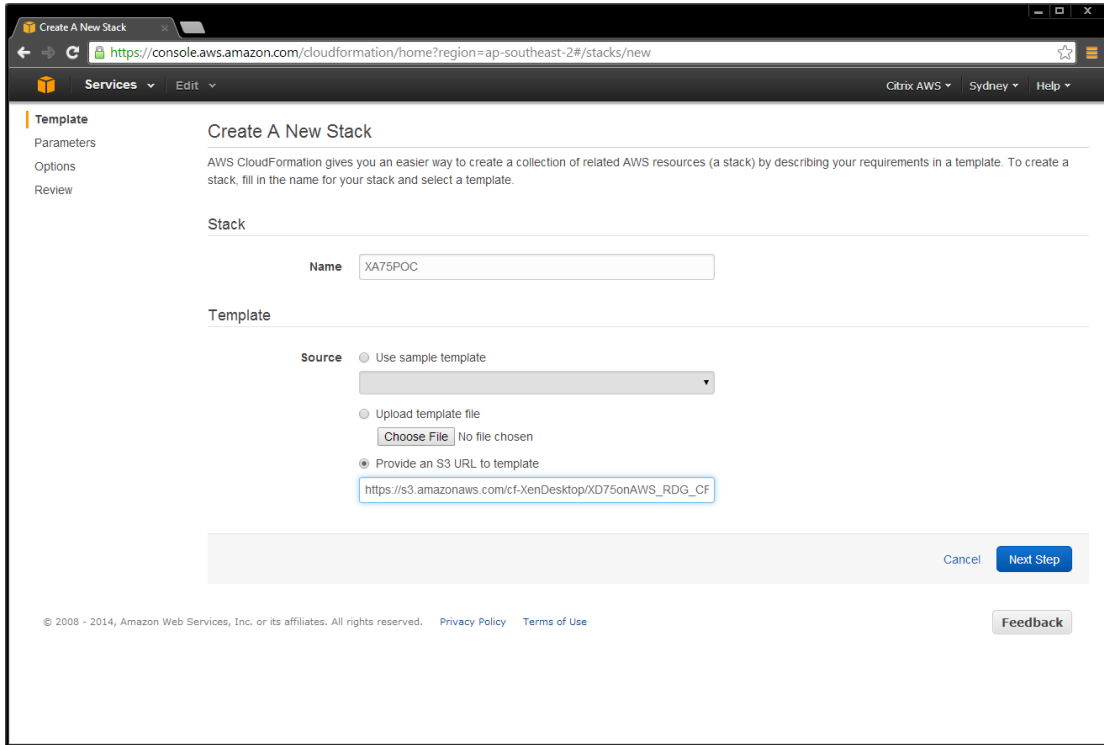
Create A New Stack ×

https://console.aws.amazon.com/cloudformation/home?region=ap-southeast-2#/stacks/new

Services Edit

Citrix AWS Sydney Help

Template
Parameters
Options
Review

Create A New Stack

AWS CloudFormation gives you an easier way to create a collection of related AWS resources (a stack) by describing your requirements in a template. To create a stack, fill in the name for your stack and select a template.

Stack

Name XA75POC

Template

Source Use sample template

Upload template file

Choose File No file chosen

Provide an S3 URL to template

https://s3.amazonaws.com/cf-XenDesktop/XD75onAWS_RDG_CF

Cancel Next Step

© 2008 - 2014, Amazon Web Services, Inc. or its affiliates. All rights reserved. Privacy Policy Terms of Use

Feedback